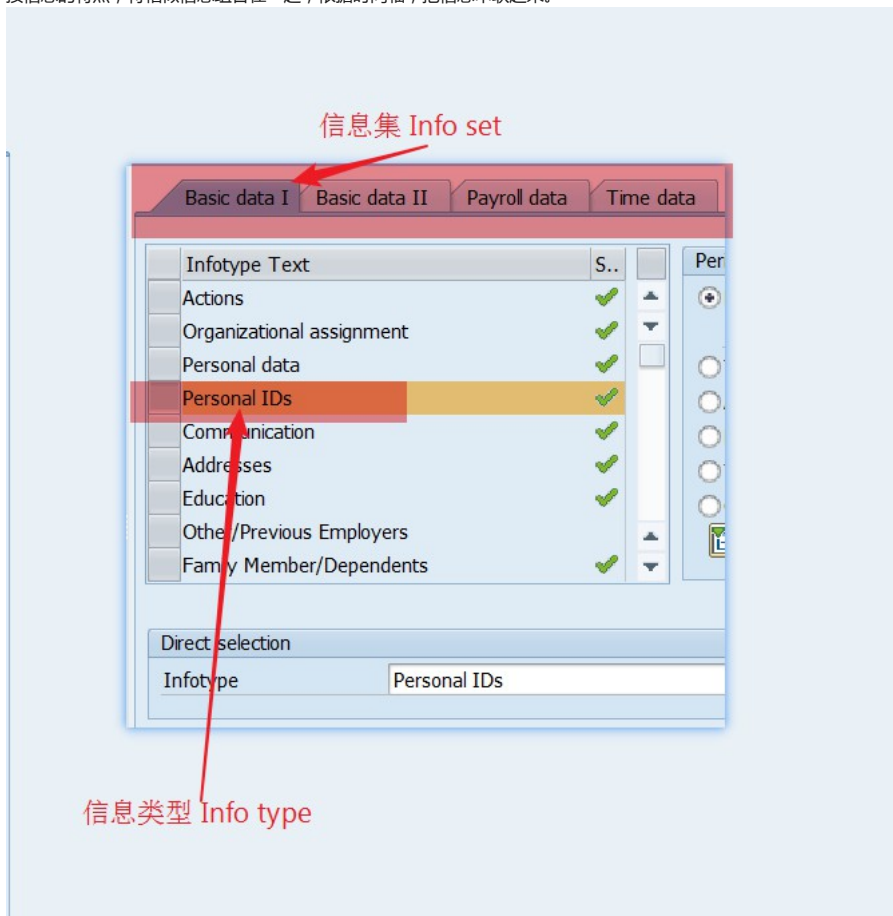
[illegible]

信息集 Info set

Basic data I | Basic data II | Payroll data | Time data

| Infotype Text | S.. |
|---|---|
| Actions | |
| Organizational assignment | |
| Personal data | |
| Personal IDs | |
| Communication | |
| Addresses | |
| Education | |
| Other/Previous Employers | |
| Family Member/Dependents | |

Per

Direct selection
Infotype Personal IDs

信息类型 Info type